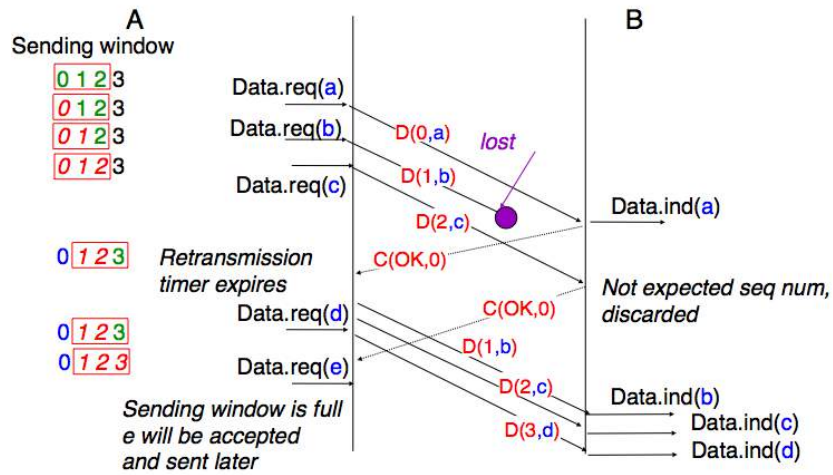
A

B

Sending window

0 1 2 3

0 1 2 3

0 1 2 3

0 1 2 3

Data.req(a)

Data.req(b)

Data.req(c)

D(0,a)

lost

D(1,b)

D(2,c)

Data.ind(a)

0 1 2 3

Retransmission timer expires

C(OK,0)

Not expected seq num, discarded

C(OK,0)

Data.req(d)

0 1 2 3

0 1 2 3

Data.req(e)

D(1,b)

D(2,c)

Data.ind(b)

Sending window is full e will be accepted and sent later

D(3,d)

Data.ind(c)

Data.ind(d)